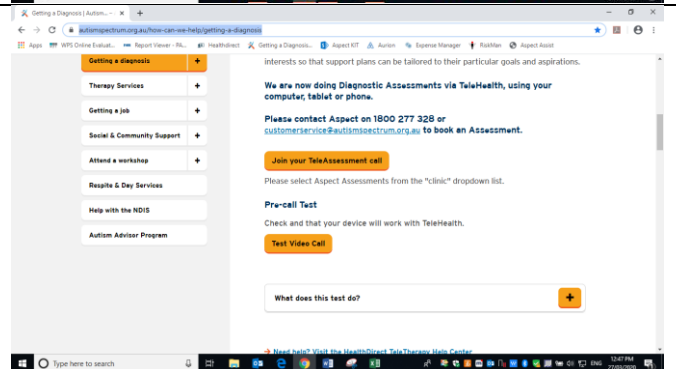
Getting a Diagnosis | Autism... ×
autismspectrum.org.au/how-can-we-help/getting-a-diagnosis
Apps WPS Online Evaluat... Report Viewer - RA... Healthdirect Getting a Diagnosis... Aspect KIT Aurion Expense Manager RiskMan Aspect Assist

Getting a diagnosis +
Therapy Services +
Getting a job +
Social & Community Support +
Attend a workshop +
Respite & Day Services
Help with the NDIS
Autism Advisor Program

interests so that support plans can be tailored to their particular goals and aspirations.

We are now doing Diagnostic Assessments via TeleHealth, using your computer, tablet or phone.

Please contact Aspect on 1800 277 328 or customerservice@autismspectrum.org.au to book an Assessment.

Join your TeleAssessment call

Please select Aspect Assessments from the "clinic" dropdown list.

Pre-call Test

Check and that your device will work with TeleHealth.

Test Video Call

What does this test do? +

→ Need help? Visit the HealthDirect TeleTherapy Help Center

Type here to search
ENG 12:47 PM 27/03/2020